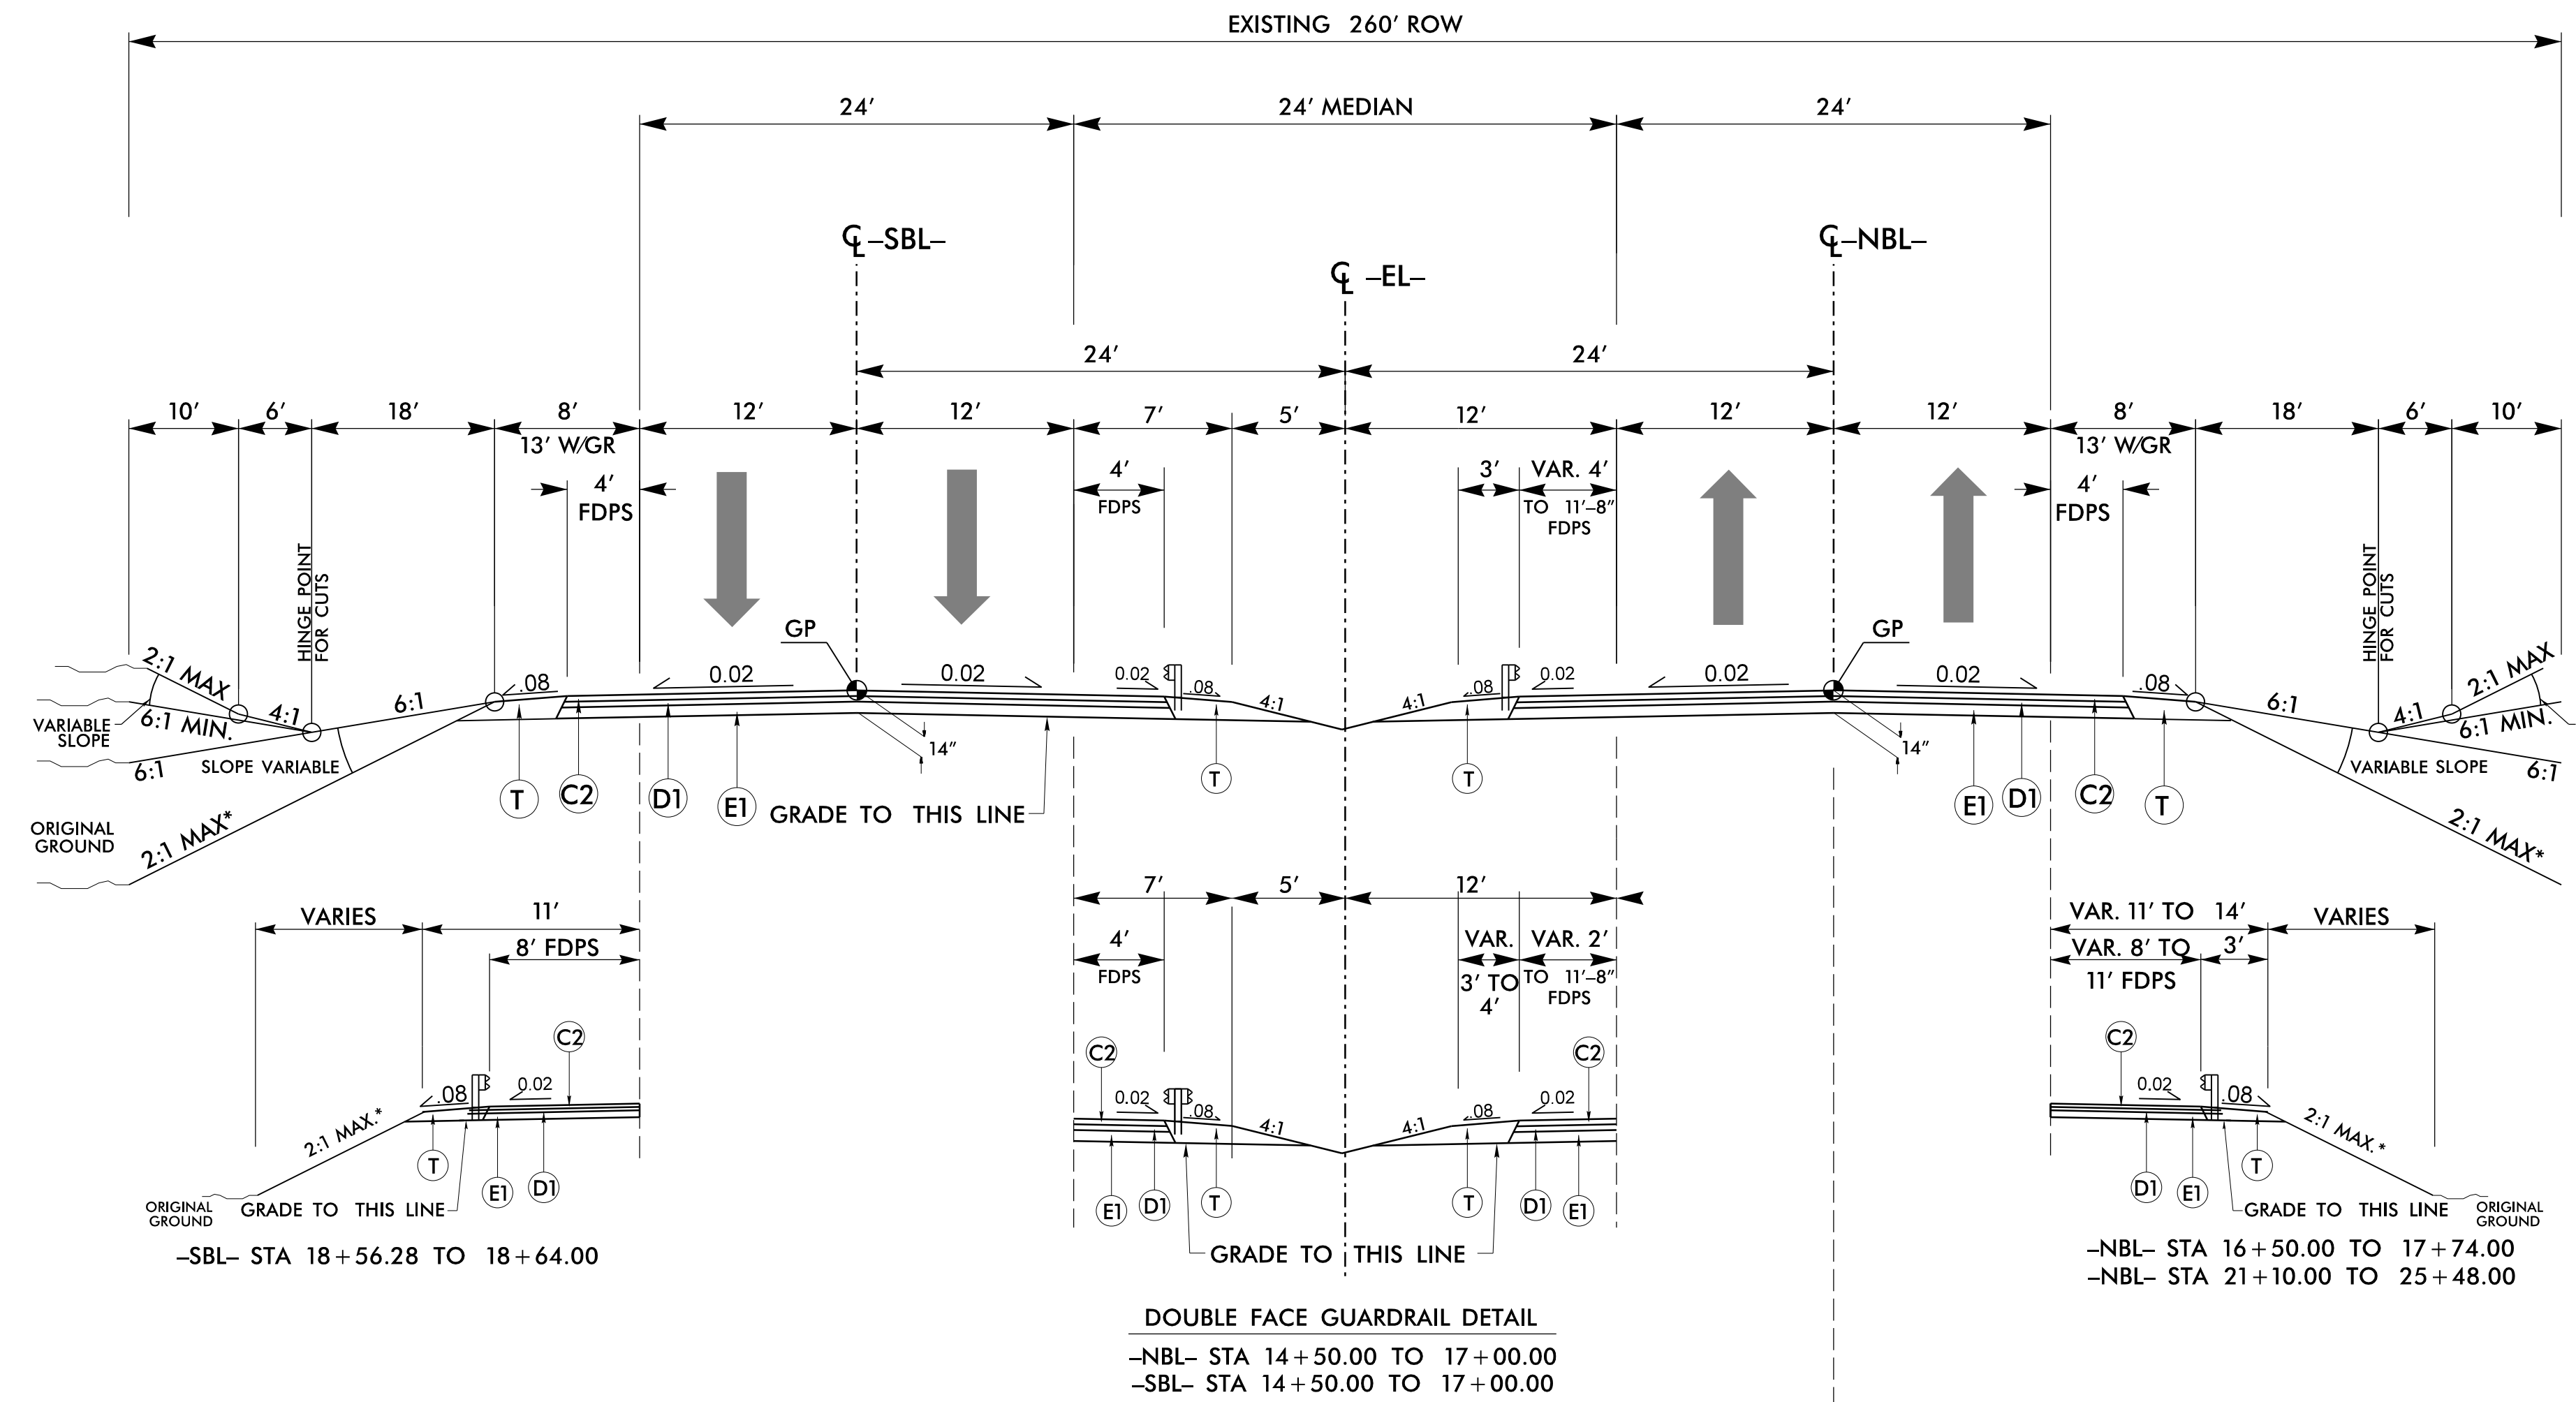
EXISTING 260′ ROW

24′
24′ MEDIAN
24′

℄ –SBL–
℄ –EL–
℄ –NBL–

24′
24′

10′ 6′ 18′ 8′ 12′ 12′ 7′ 5′ 12′ 12′ 12′ 8′ 18′ 6′ 10′

13′ W/GR
4′ FDPS
4′ FDPS
3′ VAR. 4′ TO 11′–8″ FDPS
13′ W/GR
4′ FDPS

HINGE POINT FOR CUTS
HINGE POINT FOR CUTS

GP
GP

2:1 MAX
6:1 MIN.
VARIABLE SLOPE
6:1
4:1
6:1
SLOPE VARIABLE
ORIGINAL GROUND
2:1 MAX*
.08
0.02
0.02
0.02
.08
4:1
4:1
.08
0.02
0.02
0.02
.08
6:1
4:1
2:1 MAX
6:1 MIN.
VARIABLE SLOPE
6:1
2:1 MAX*
14″
14″

T C2 D1 E1 GRADE TO THIS LINE
T
T
E1 D1 C2 T

VARIES
11′
8′ FDPS
C2
.08
0.02
2:1 MAX.*
T
E1 D1
ORIGINAL GROUND
GRADE TO THIS LINE
–SBL– STA 18+56.28 TO 18+64.00

7′ 5′ 12′
4′ FDPS
VAR. 3′ TO 4′
VAR. 2′ TO 11′–8″ FDPS
C2
C2
0.02
.08
4:1
4:1
.08
0.02
E1 D1 T
T D1 E1
GRADE TO THIS LINE

VAR. 11′ TO 14′
VARIES
VAR. 8′ TO 11′ FDPS
3′
C2
0.02
.08
2:1 MAX.*
T
D1 E1
GRADE TO THIS LINE
ORIGINAL GROUND
–NBL– STA 16+50.00 TO 17+74.00
–NBL– STA 21+10.00 TO 25+48.00

DOUBLE FACE GUARDRAIL DETAIL
–NBL– STA 14+50.00 TO 17+00.00
–SBL– STA 14+50.00 TO 17+00.00